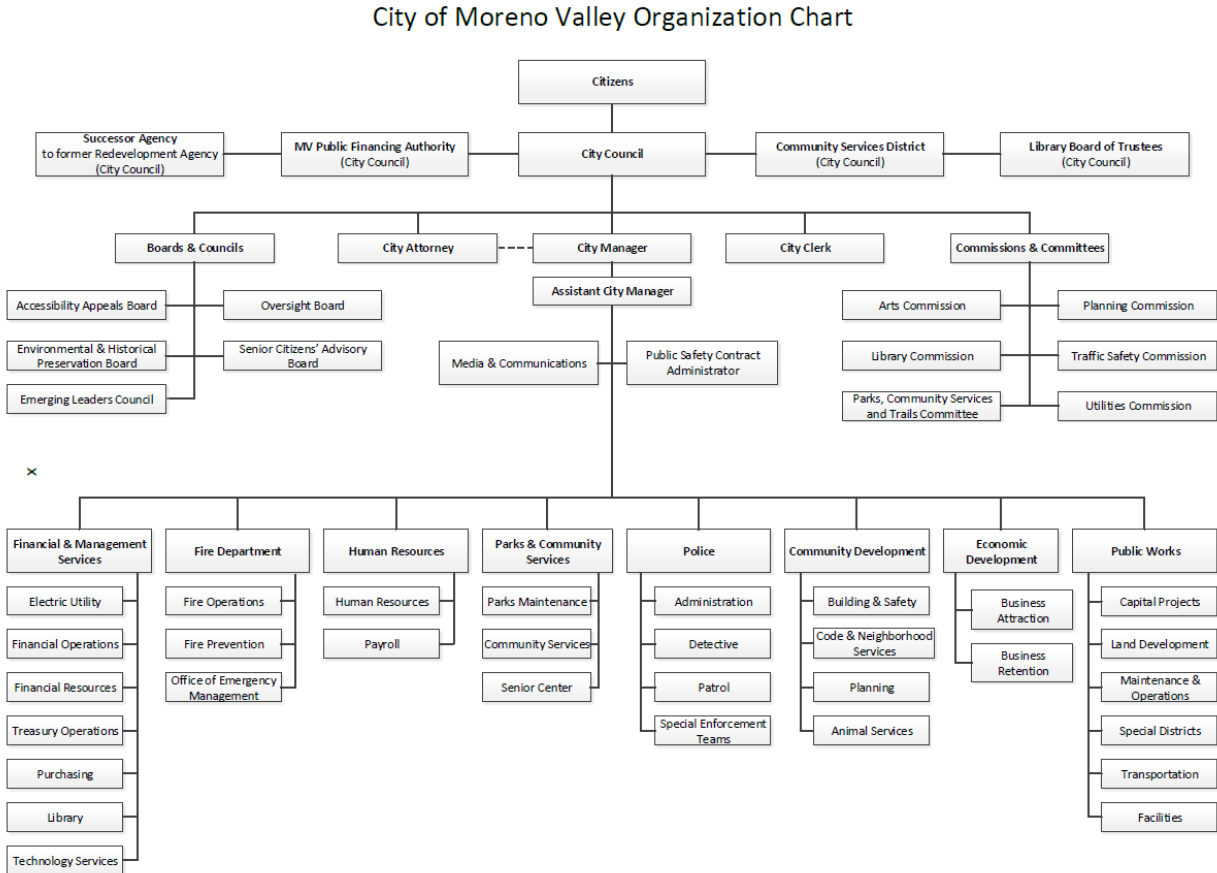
City of Moreno Valley Organization Chart

Citizens

Successor Agency to former Redevelopment Agency (City Council)

MV Public Financing Authority (City Council)

City Council

Community Services District (City Council)

Library Board of Trustees (City Council)

Boards & Councils

City Attorney

City Manager

City Clerk

Commissions & Committees

Accessibility Appeals Board

Oversight Board

Environmental & Historical Preservation Board

Senior Citizens' Advisory Board

Emerging Leaders Council

Assistant City Manager

Media & Communications

Public Safety Contract Administrator

Arts Commission

Planning Commission

Library Commission

Traffic Safety Commission

Parks, Community Services and Trails Committee

Utilities Commission

×

Financial & Management Services

Electric Utility

Financial Operations

Financial Resources

Treasury Operations

Purchasing

Library

Technology Services

Fire Department

Fire Operations

Fire Prevention

Office of Emergency Management

Human Resources

Human Resources

Payroll

Parks & Community Services

Parks Maintenance

Community Services

Senior Center

Police

Administration

Detective

Patrol

Special Enforcement Teams

Community Development

Building & Safety

Code & Neighborhood Services

Planning

Animal Services

Economic Development

Business Attraction

Business Retention

Public Works

Capital Projects

Land Development

Maintenance & Operations

Special Districts

Transportation

Facilities